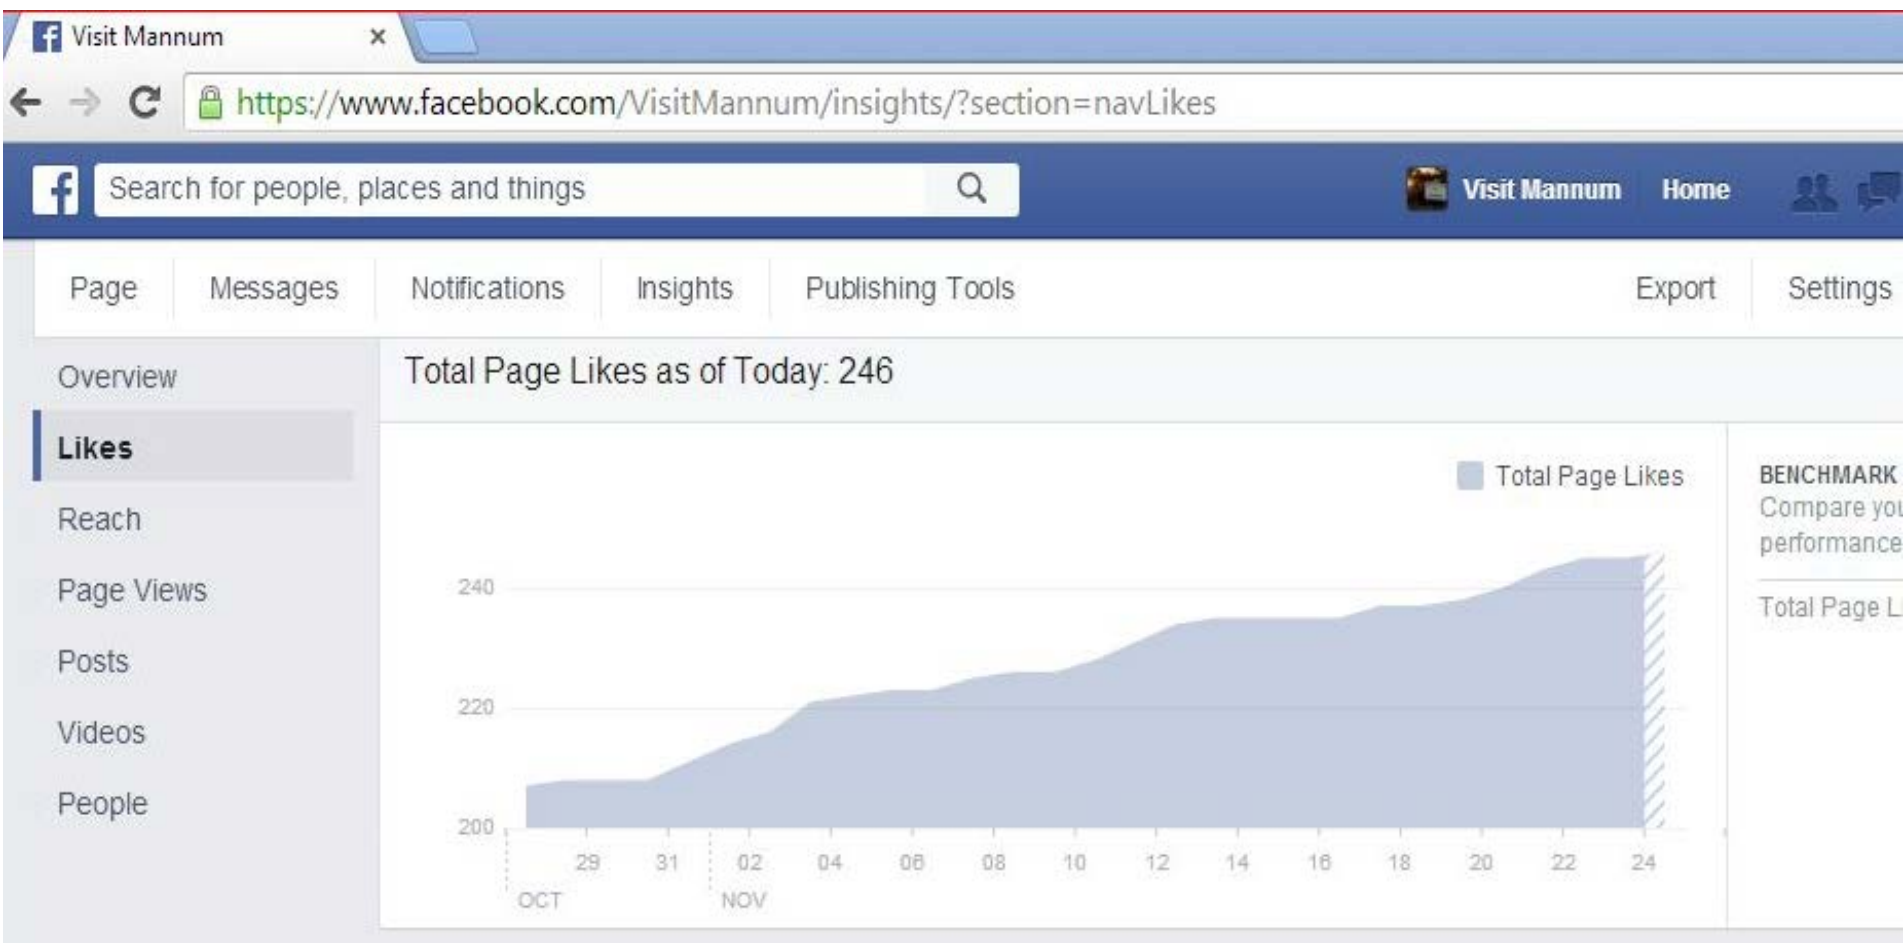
Visit Mannum ×

https://www.facebook.com/VisitMannum/insights/?section=navLikes

Search for people, places and things

Visit Mannum Home

Page Messages Notifications Insights Publishing Tools Export Settings

Overview

Likes

Reach

Page Views

Posts

Videos

People

Total Page Likes as of Today: 246

Total Page Likes

240

220

200

29 31 02 04 06 08 10 12 14 16 18 20 22 24

OCT NOV

BENCHMARK

Compare yo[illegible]

performance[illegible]

Total Page L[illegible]